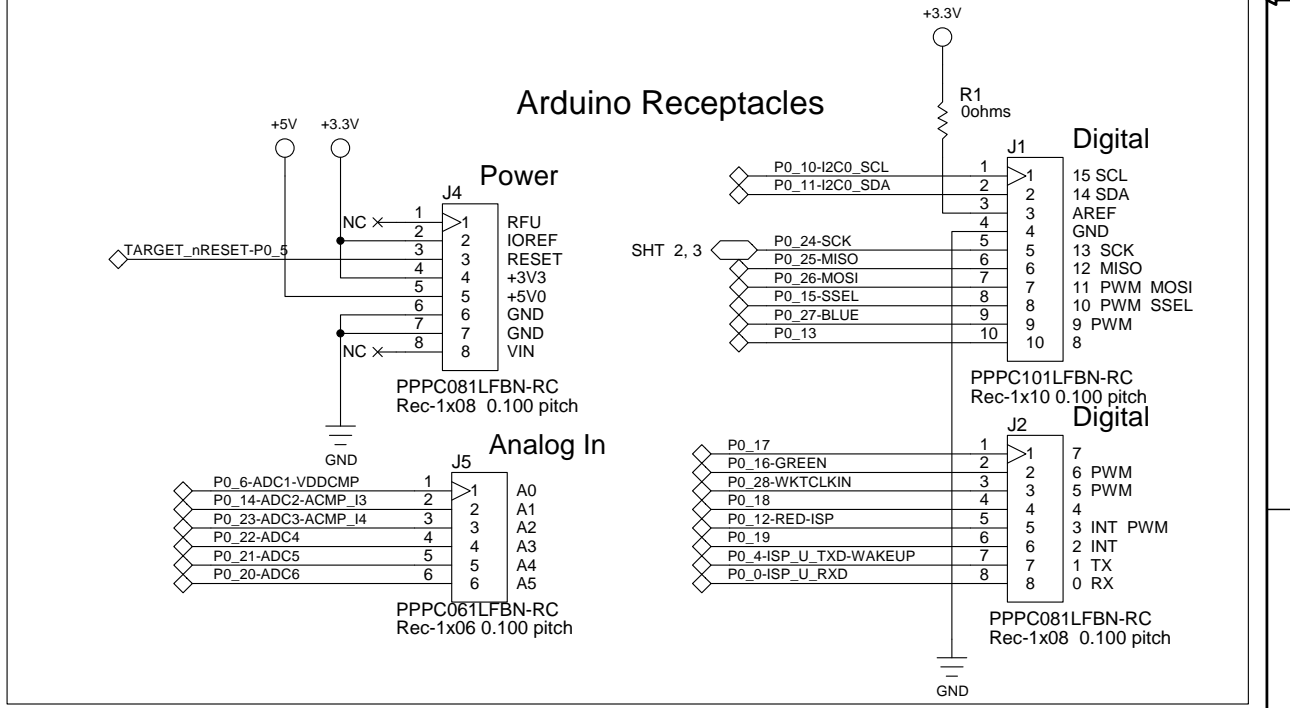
Arduino Receptacles

+5V
+3.3V

Power
J4
NC
1 RFU
2 IOREF
TARGET_nRESET-P0_5 3 RESET
4 +3V3
5 +5V0
6 GND
7 GND
NC 8 VIN
PPPC081LFBN-RC
Rec-1x08 0.100 pitch
GND

Analog In
J5
P0_6-ADC1-VDDCMP 1 A0
P0_14-ADC2-ACMP_I3 2 A1
P0_23-ADC3-ACMP_I4 3 A2
P0_22-ADC4 4 A3
P0_21-ADC5 5 A4
P0_20-ADC6 6 A5
PPPC061LFBN-RC
Rec-1x06 0.100 pitch

+3.3V
R1
0ohms

Digital
J1
P0_10-I2C0_SCL 1 15 SCL
P0_11-I2C0_SDA 2 14 SDA
3 AREF
4 GND
SHT 2, 3 P0_24-SCK 5 13 SCK
P0_25-MISO 6 12 MISO
P0_26-MOSI 7 11 PWM MOSI
P0_15-SSEL 8 10 PWM SSEL
P0_27-BLUE 9 9 PWM
P0_13 10 8
PPPC101LFBN-RC
Rec-1x10 0.100 pitch

Digital
J2
P0_17 1 7
P0_16-GREEN 2 6 PWM
P0_28-WKTCLKIN 3 5 PWM
P0_18 4 4
P0_12-RED-ISP 5 3 INT PWM
P0_19 6 2 INT
P0_4-ISP_U_TXD-WAKEUP 7 1 TX
P0_0-ISP_U_RXD 8 0 RX
PPPC081LFBN-RC
Rec-1x08 0.100 pitch
GND